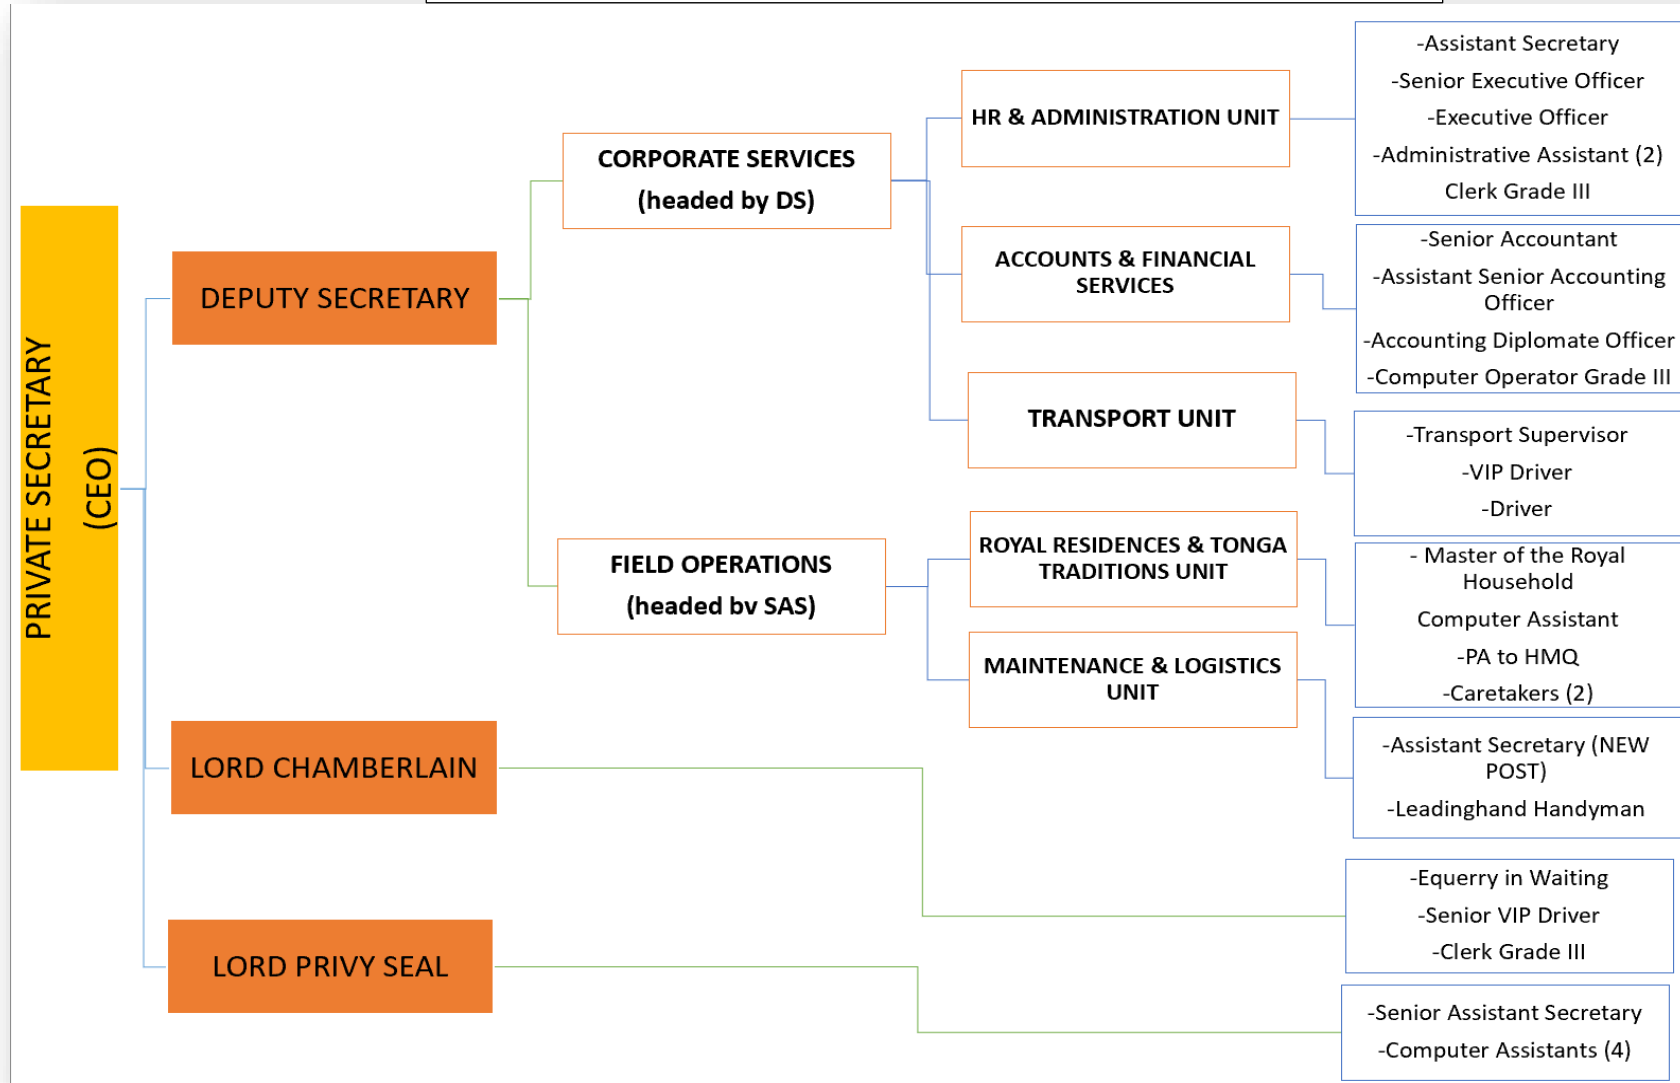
PRIVATE SECRETARY (CEO)

DEPUTY SECRETARY

CORPORATE SERVICES (headed by DS)

HR & ADMINISTRATION UNIT

-Assistant Secretary
-Senior Executive Officer
-Executive Officer
-Administrative Assistant (2)
Clerk Grade III

ACCOUNTS & FINANCIAL SERVICES

-Senior Accountant
-Assistant Senior Accounting Officer
-Accounting Diplomate Officer
-Computer Operator Grade III

TRANSPORT UNIT

-Transport Supervisor
-VIP Driver
-Driver

FIELD OPERATIONS (headed bv SAS)

ROYAL RESIDENCES & TONGA TRADITIONS UNIT

- Master of the Royal Household
Computer Assistant
-PA to HMQ
-Caretakers (2)

MAINTENANCE & LOGISTICS UNIT

-Assistant Secretary (NEW POST)
-Leadinghand Handyman

LORD CHAMBERLAIN

-Equerry in Waiting
-Senior VIP Driver
-Clerk Grade III

LORD PRIVY SEAL

-Senior Assistant Secretary
-Computer Assistants (4)